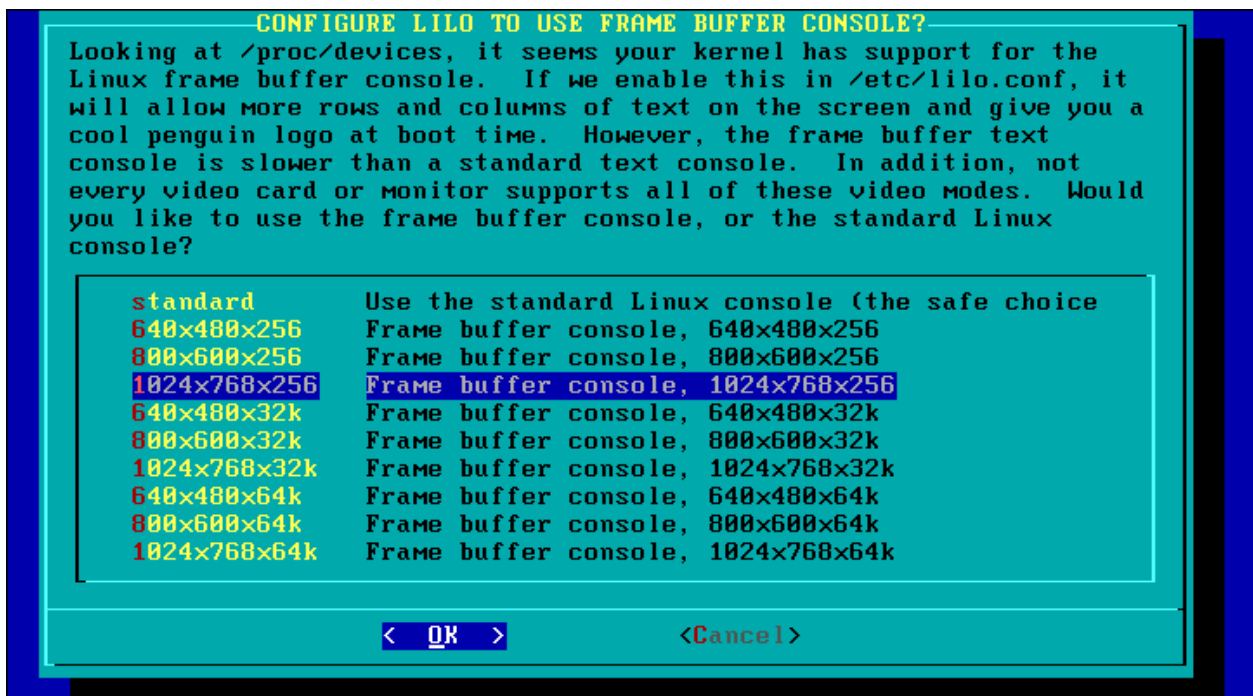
CONFIGURE LILO TO USE FRAME BUFFER CONSOLE?

Looking at /proc/devices, it seems your kernel has support for the Linux frame buffer console. If we enable this in /etc/lilo.conf, it will allow more rows and columns of text on the screen and give you a cool penguin logo at boot time. However, the frame buffer text console is slower than a standard text console. In addition, not every video card or monitor supports all of these video modes. Would you like to use the frame buffer console, or the standard Linux console?

| | |
|---|---|
| standard | Use the standard Linux console (the safe choice |
| 640x480x256 | Frame buffer console, 640x480x256 |
| 800x600x256 | Frame buffer console, 800x600x256 |
| 1024x768x256 | Frame buffer console, 1024x768x256 |
| 640x480x32k | Frame buffer console, 640x480x32k |
| 800x600x32k | Frame buffer console, 800x600x32k |
| 1024x768x32k | Frame buffer console, 1024x768x32k |
| 640x480x64k | Frame buffer console, 640x480x64k |
| 800x600x64k | Frame buffer console, 800x600x64k |
| 1024x768x64k | Frame buffer console, 1024x768x64k |

< OK > <Cancel>